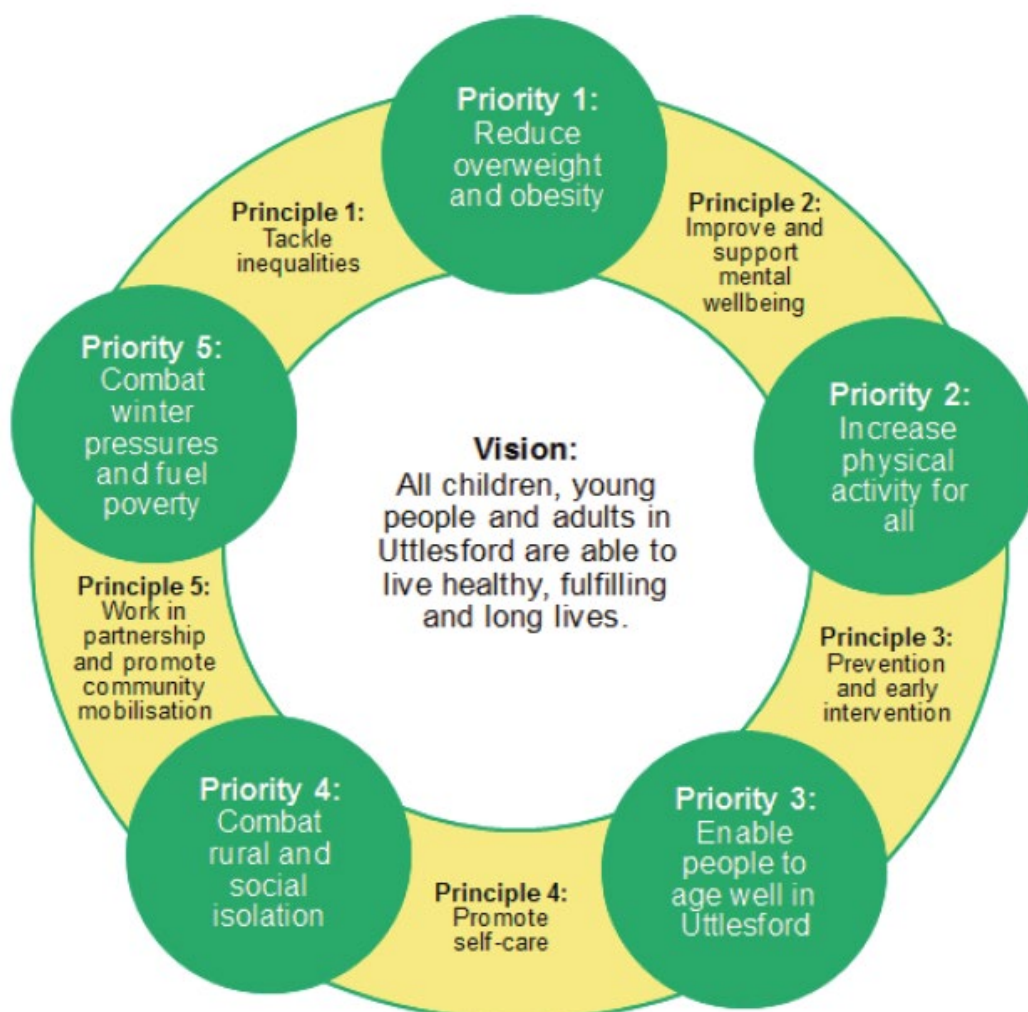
Priority 1:
Reduce overweight and obesity

Principle 2:
Improve and support mental wellbeing

Priority 2:
Increase physical activity for all

Principle 3:
Prevention and early intervention

Priority 3:
Enable people to age well in Uttlesford

Principle 4:
Promote self-care

Priority 4:
Combat rural and social isolation

Principle 5:
Work in partnership and promote community mobilisation

Priority 5:
Combat winter pressures and fuel poverty

Principle 1:
Tackle inequalities

Vision:
All children, young people and adults in Uttlesford are able to live healthy, fulfilling and long lives.